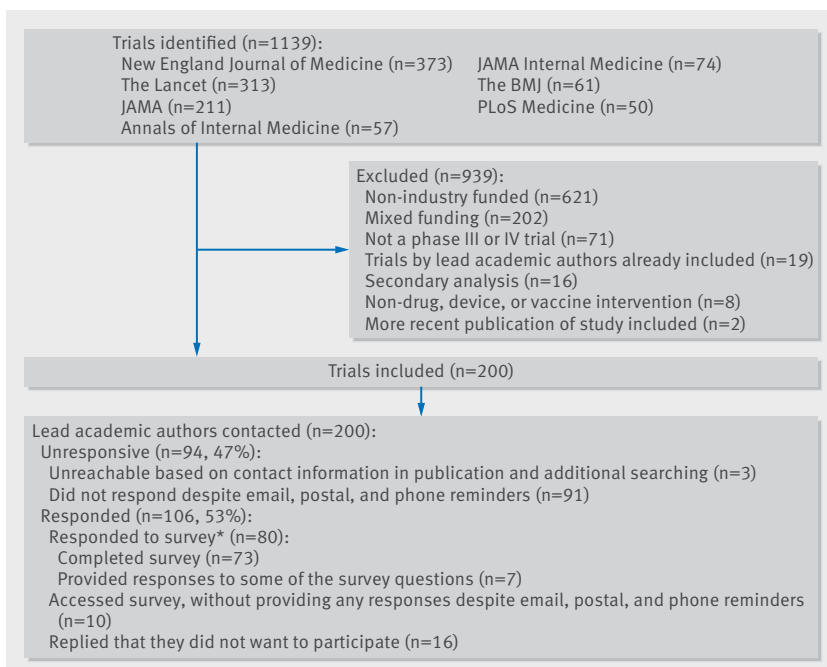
Trials identified (n=1139):
New England Journal of Medicine (n=373)
The Lancet (n=313)
JAMA (n=211)
Annals of Internal Medicine (n=57)
JAMA Internal Medicine (n=74)
The BMJ (n=61)
PLoS Medicine (n=50)

Excluded (n=939):
Non-industry funded (n=621)
Mixed funding (n=202)
Not a phase III or IV trial (n=71)
Trials by lead academic authors already included (n=19)
Secondary analysis (n=16)
Non-drug, device, or vaccine intervention (n=8)
More recent publication of study included (n=2)

Trials included (n=200)

Lead academic authors contacted (n=200):
Unresponsive (n=94, 47%):
Unreachable based on contact information in publication and additional searching (n=3)
Did not respond despite email, postal, and phone reminders (n=91)
Responded (n=106, 53%):
Responded to survey* (n=80):
Completed survey (n=73)
Provided responses to some of the survey questions (n=7)
Accessed survey, without providing any responses despite email, postal, and phone reminders (n=10)
Replied that they did not want to participate (n=16)